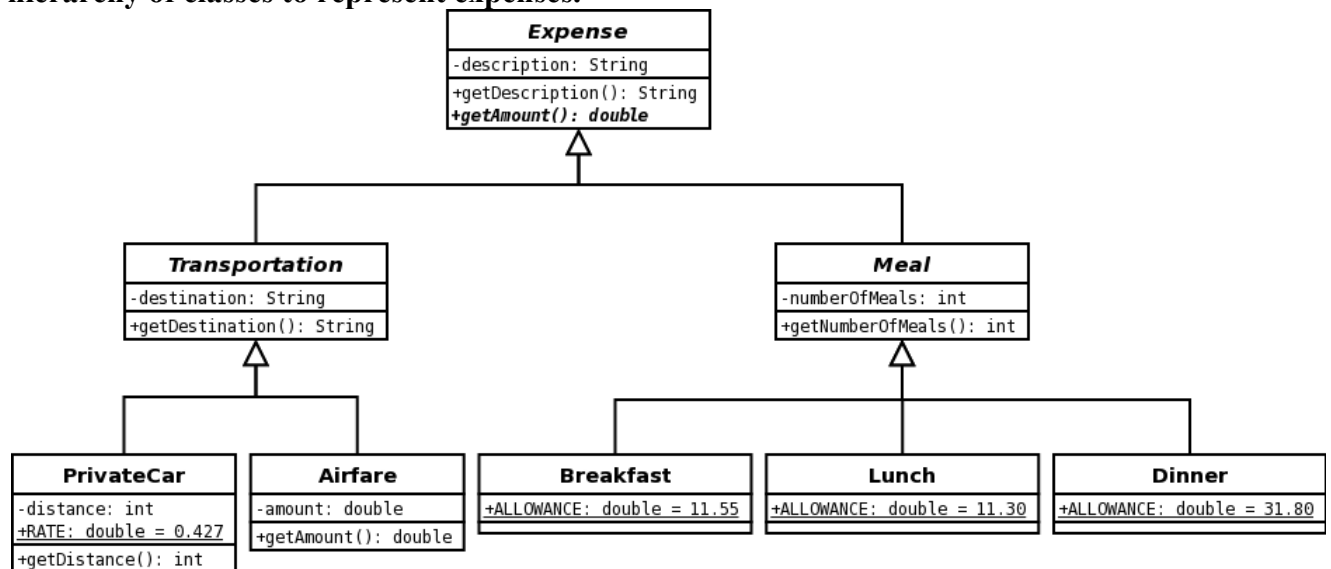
hierarchy of classes to represent expenses.

Expense
-description: String
+getDescription(): String
+getAmount(): double

Transportation
-destination: String
+getDestination(): String

Meal
-numberOfMeals: int
+getNumberOfMeals(): int

PrivateCar
-distance: int
+RATE: double = 0.427
+getDistance(): int

Airfare
-amount: double
+getAmount(): double

Breakfast
+ALLOWANCE: double = 11.55

Lunch
+ALLOWANCE: double = 11.30

Dinner
+ALLOWANCE: double = 31.80